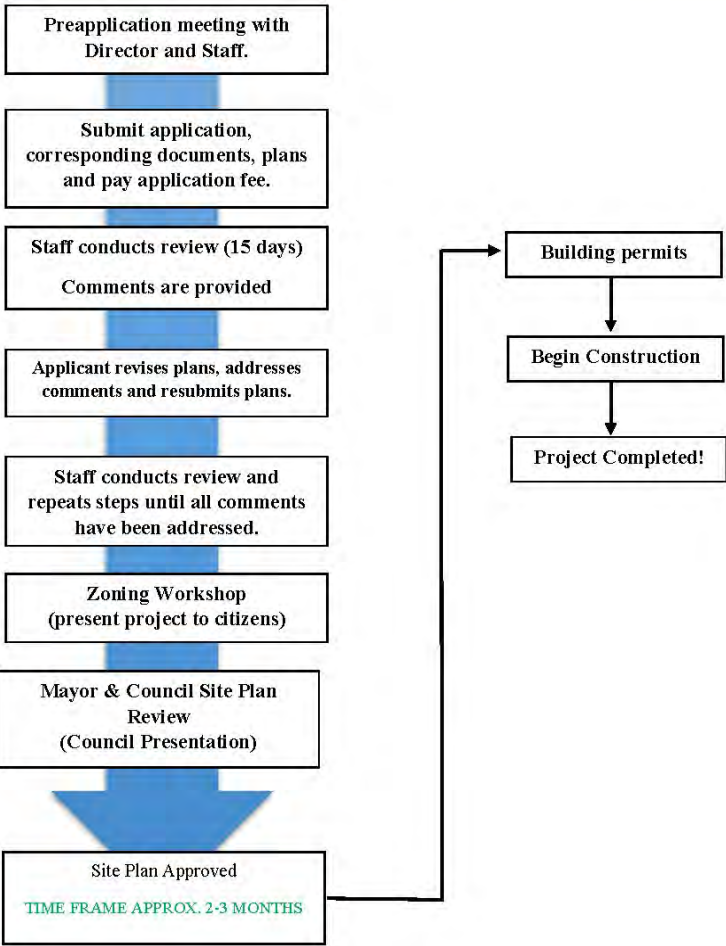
Preapplication meeting with Director and Staff.

Submit application, corresponding documents, plans and pay application fee.

Staff conducts review (15 days)

Comments are provided

Applicant revises plans, addresses comments and resubmits plans.

Staff conducts review and repeats steps until all comments have been addressed.

Zoning Workshop (present project to citizens)

Mayor & Council Site Plan Review (Council Presentation)

Site Plan Approved

TIME FRAME APPROX. 2-3 MONTHS

Building permits

Begin Construction

Project Completed!